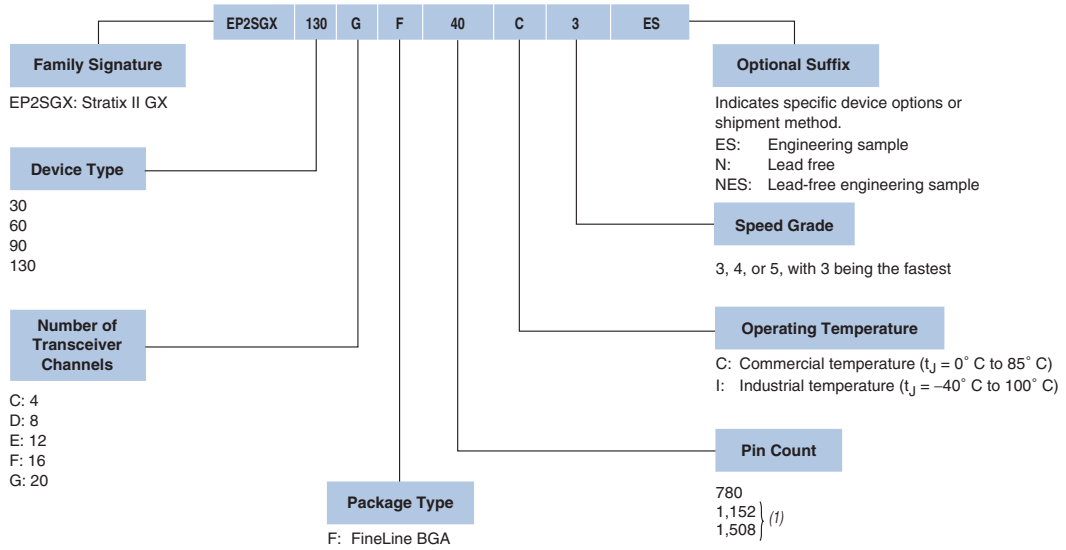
EP2SGX 130 G F 40 C 3 ES

Family Signature

EP2SGX: Stratix II GX

Device Type

30
60
90
130

Number of Transceiver Channels

C: 4
D: 8
E: 12
F: 16
G: 20

Package Type

F: FineLine BGA

Optional Suffix

Indicates specific device options or shipment method.
ES: Engineering sample
N: Lead free
NES: Lead-free engineering sample

Speed Grade

3, 4, or 5, with 3 being the fastest

Operating Temperature

C: Commercial temperature ($t_J$ = 0° C to 85° C)
I: Industrial temperature ($t_J$ = –40° C to 100° C)

Pin Count

780
1,152
1,508
(1)